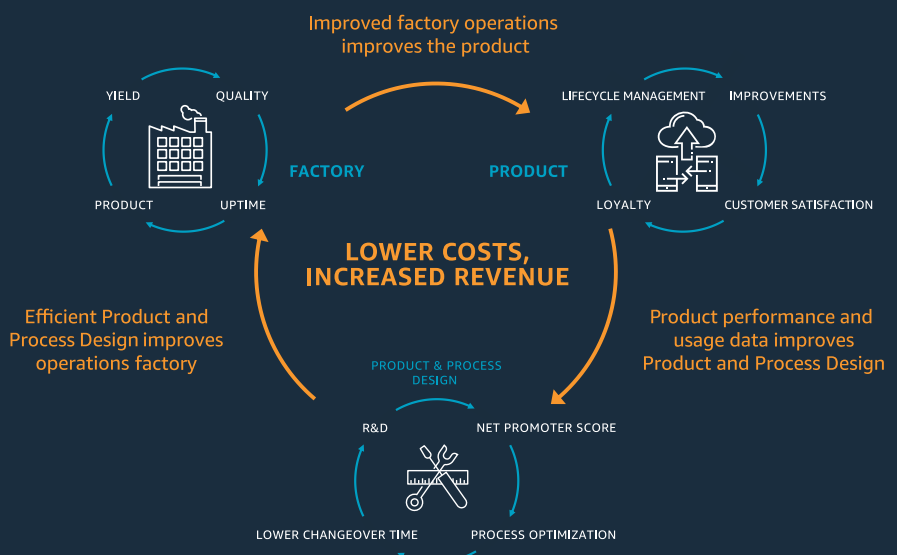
Improved factory operations improves the product

YIELD

QUALITY

FACTORY

PRODUCT

UPTIME

PRODUCT

LIFECYCLE MANAGEMENT

IMPROVEMENTS

LOYALTY

CUSTOMER SATISFACTION

LOWER COSTS, INCREASED REVENUE

Efficient Product and Process Design improves operations factory

Product performance and usage data improves Product and Process Design

PRODUCT & PROCESS DESIGN

R&D

NET PROMOTER SCORE

LOWER CHANGEOVER TIME

PROCESS OPTIMIZATION